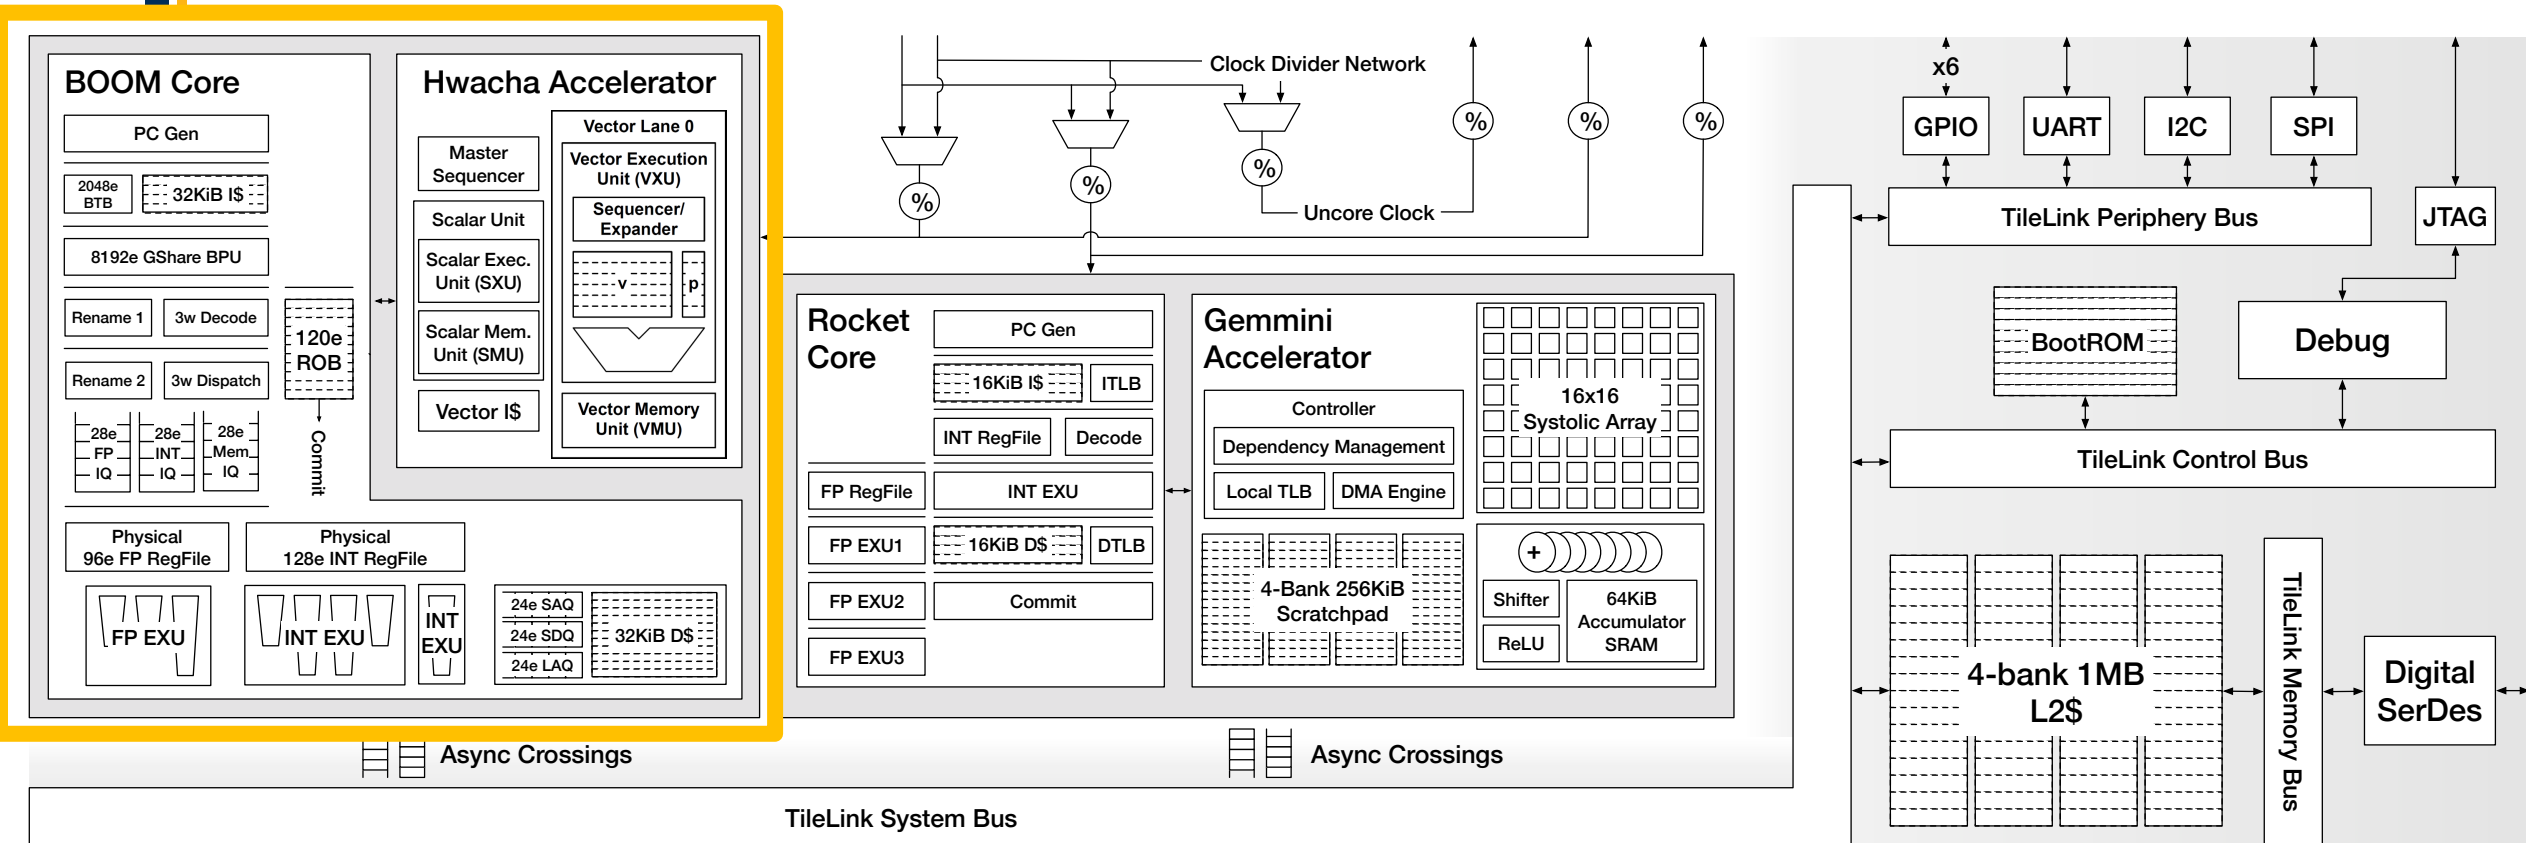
BOOM Core

PC Gen

2048e BTB

32KiB I$

8192e GShare BPU

Rename 1

3w Decode

Rename 2

3w Dispatch

120e ROB

Commit

28e FP IQ

28e INT IQ

28e Mem IQ

Physical 96e FP RegFile

Physical 128e INT RegFile

FP EXU

INT EXU

INT EXU

24e SAQ

24e SDQ

24e LAQ

32KiB D$

Hwacha Accelerator

Master Sequencer

Scalar Unit

Scalar Exec. Unit (SXU)

Scalar Mem. Unit (SMU)

Vector I$

Vector Lane 0

Vector Execution Unit (VXU)

Sequencer/ Expander

v

p

Vector Memory Unit (VMU)

Clock Divider Network

%

%

%

%

%

%

Uncore Clock

Rocket Core

PC Gen

16KiB I$

ITLB

INT RegFile

Decode

FP RegFile

INT EXU

FP EXU1

16KiB D$

DTLB

FP EXU2

Commit

FP EXU3

Gemmini Accelerator

Controller

Dependency Management

Local TLB

DMA Engine

16x16 Systolic Array

4-Bank 256KiB Scratchpad

+

Shifter

ReLU

64KiB Accumulator SRAM

x6

GPIO

UART

I2C

SPI

TileLink Periphery Bus

JTAG

BootROM

Debug

TileLink Control Bus

4-bank 1MB L2$

TileLink Memory Bus

Digital SerDes

Async Crossings

Async Crossings

TileLink System Bus